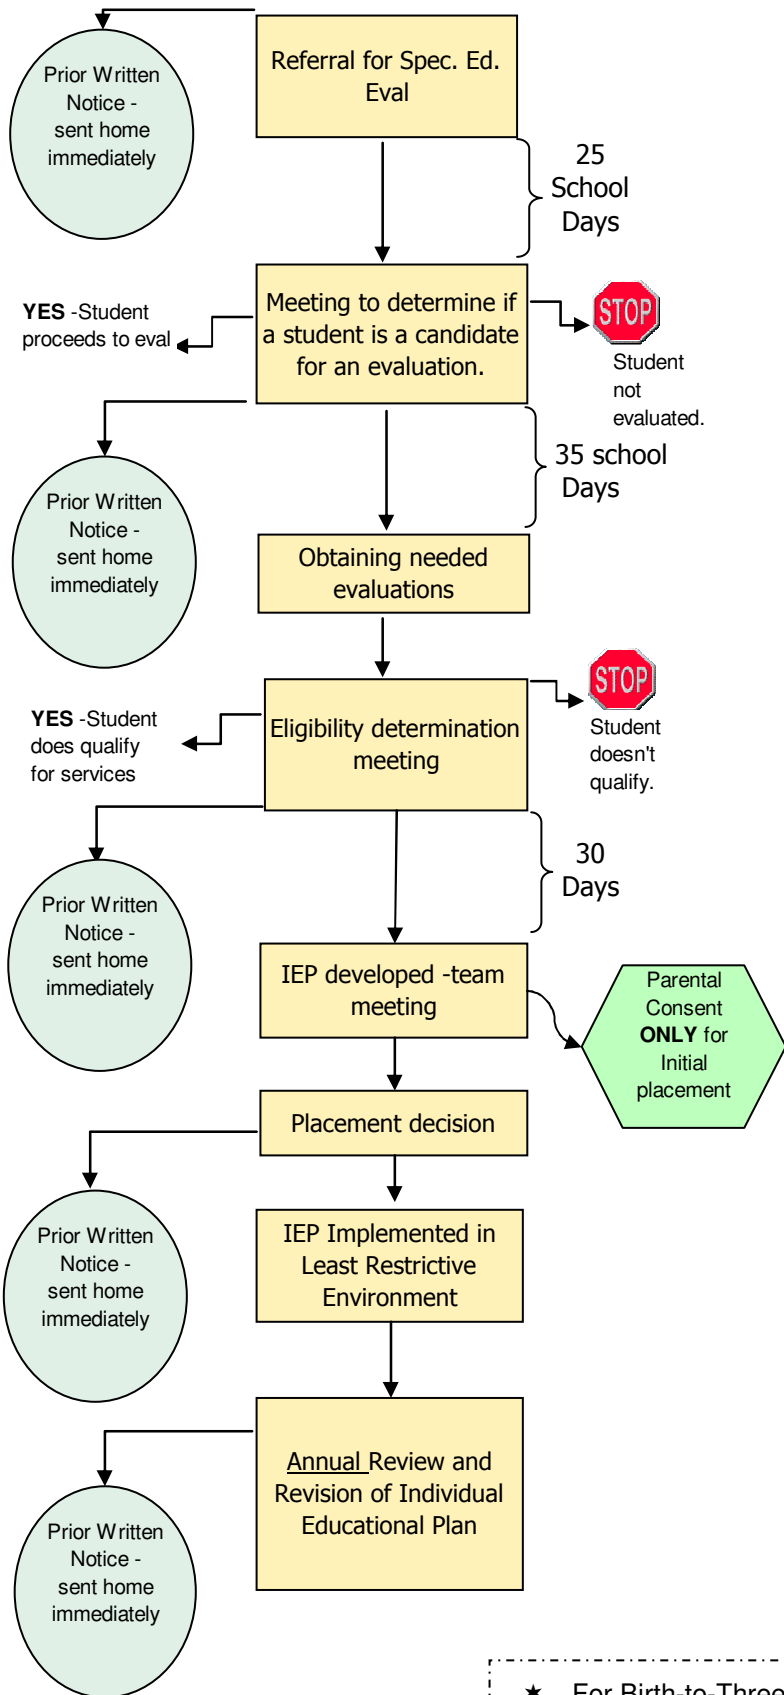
Prior Written Notice - sent home immediately

Referral for Spec. Ed. Eval

25 School Days

YES -Student proceeds to eval

Meeting to determine if a student is a candidate for an evaluation.

STOP

Student not evaluated.

Prior Written Notice - sent home immediately

35 school Days

Obtaining needed evaluations

YES -Student does qualify for services

Eligibility determination meeting

STOP

Student doesn't qualify.

Prior Written Notice - sent home immediately

30 Days

IEP developed -team meeting

Parental Consent **ONLY** for Initial placement

Placement decision

Prior Written Notice - sent home immediately

IEP Implemented in Least Restrictive Environment

Annual Review and Revision of Individual Educational Plan

Prior Written Notice - sent home immediately

★ For Birth-to-Three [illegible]